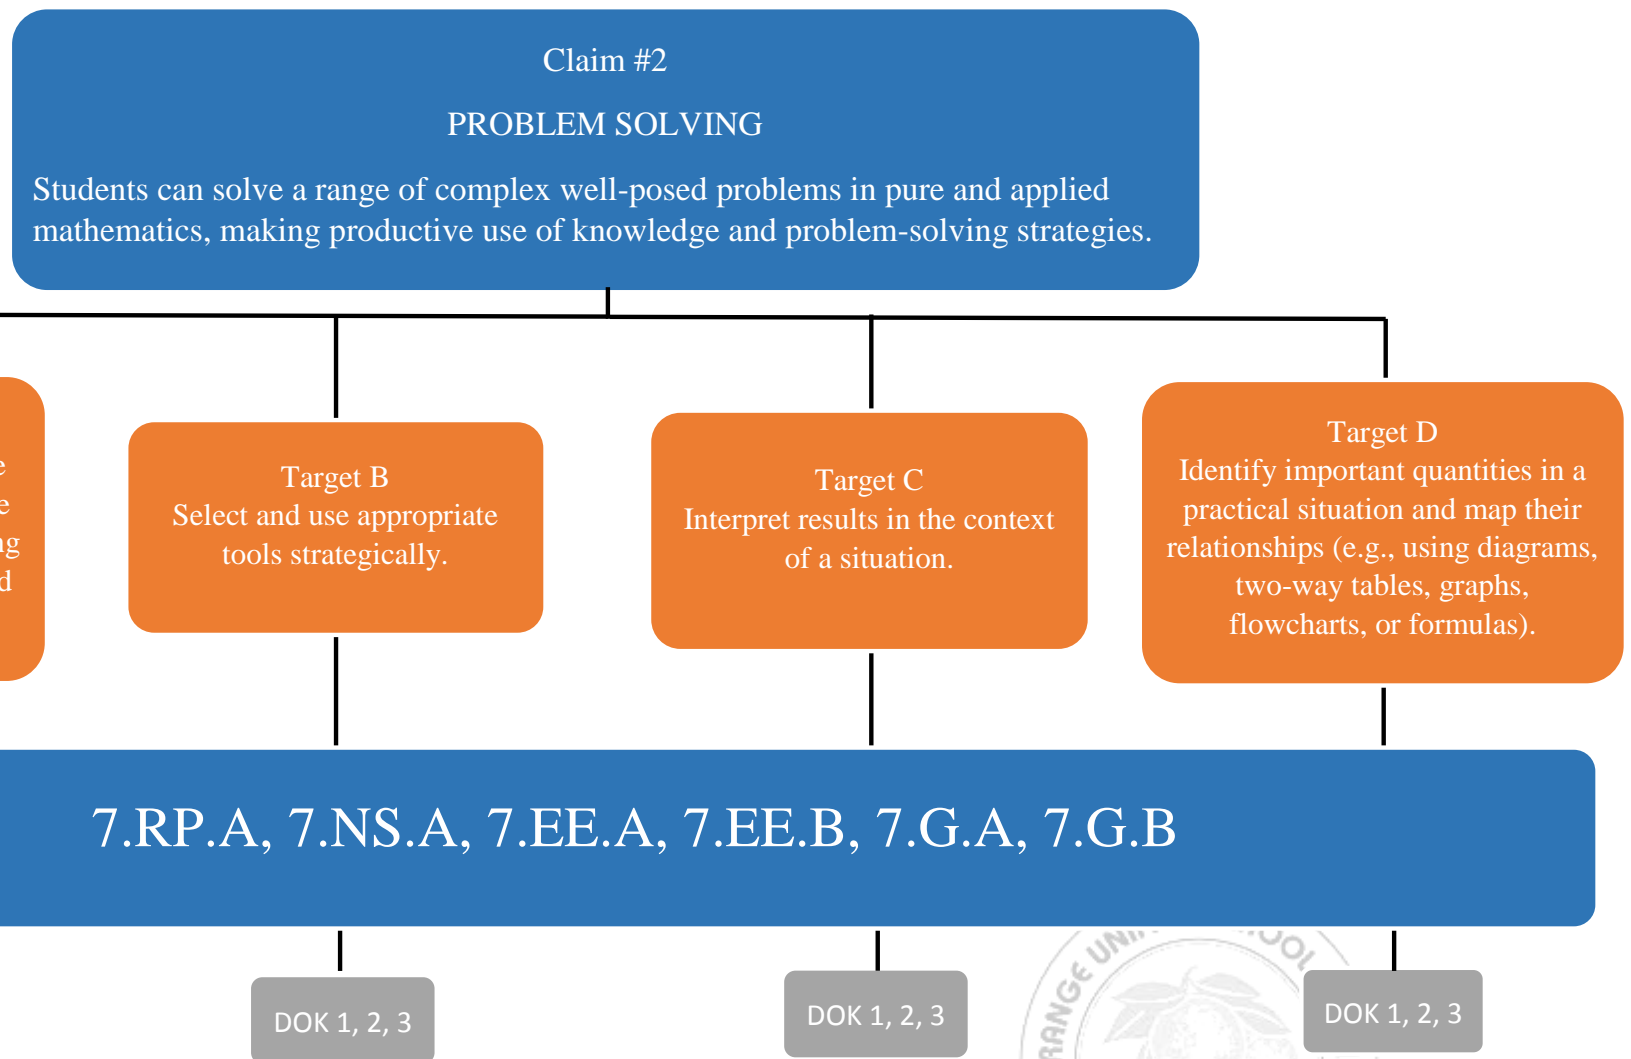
Claim #2

PROBLEM SOLVING

Students can solve a range of complex well-posed problems in pure and applied mathematics, making productive use of knowledge and problem-solving strategies.

e
e
ng
d

Target B
Select and use appropriate tools strategically.

Target C
Interpret results in the context of a situation.

Target D
Identify important quantities in a practical situation and map their relationships (e.g., using diagrams, two-way tables, graphs, flowcharts, or formulas).

7.RP.A, 7.NS.A, 7.EE.A, 7.EE.B, 7.G.A, 7.G.B

DOK 1, 2, 3

DOK 1, 2, 3

RANGE UNI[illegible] OOL

DOK 1, 2, 3